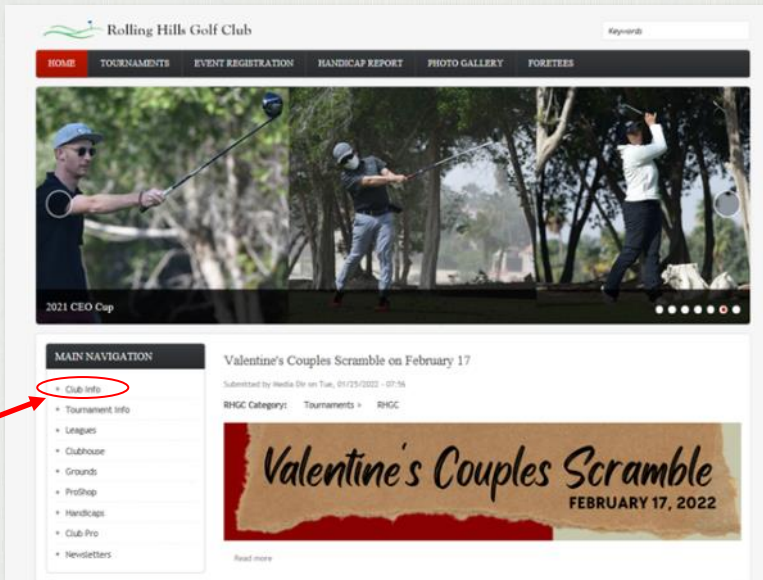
Rolling Hills Golf Club

Keywords

HOME
TOURNAMENTS
EVENT REGISTRATION
HANDICAP REPORT
PHOTO GALLERY
FORETEES

2021 CEO Cup

MAIN NAVIGATION

Club Info
Tournament Info
Leagues
Clubhouse
Grounds
ProShop
Handicaps
Club Pro
Newsletters

Valentine's Couples Scramble on February 17

Submitted by Media Dir on Tue, 01/25/2022 - 07:56

RHGC Category: Tournaments » RHGC

Valentine's Couples Scramble
FEBRUARY 17, 2022

Read more